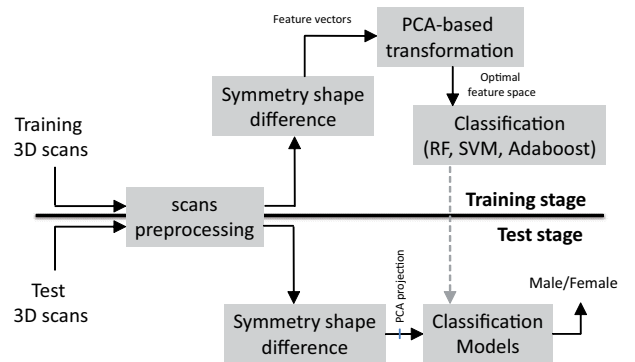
Feature vectors

PCA-based transformation

Optimal feature space

Symmetry shape difference

Classification (RF, SVM, Adaboost)

Training 3D scans

scans preprocessing

Training stage

Test stage

PCA projection

Test 3D scans

Male/Female

Symmetry shape difference

Classification Models